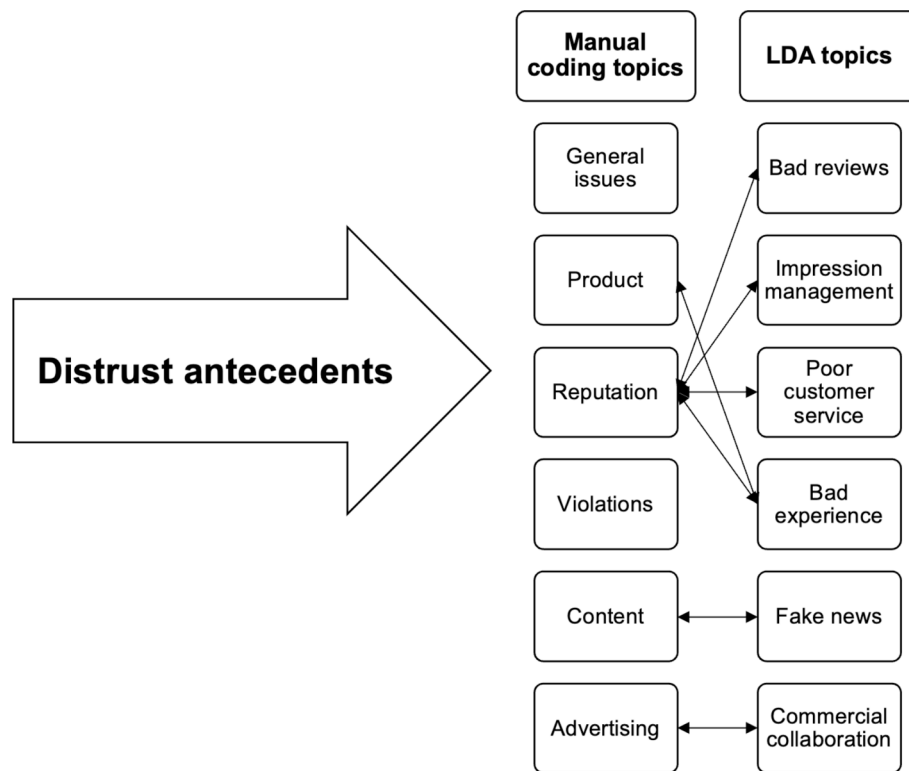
Distrust antecedents

Manual coding topics

LDA topics

General issues

Bad reviews

Product

Impression management

Reputation

Poor customer service

Violations

Bad experience

Content

Fake news

Advertising

Commercial collaboration